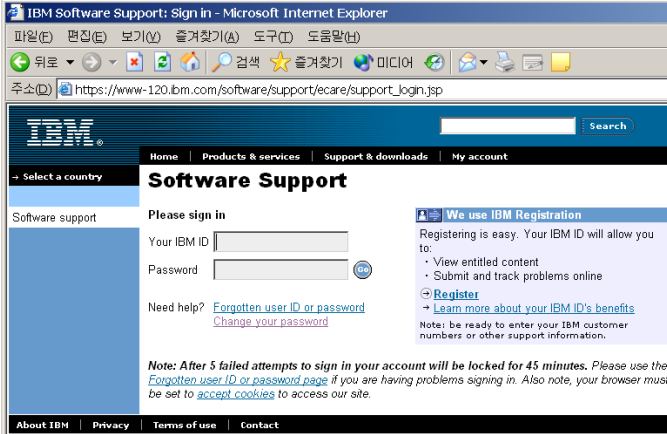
IBM Software Support: Sign in - Microsoft Internet Explorer

파일(F) 편집(E) 보기(V) 즐겨찾기(A) 도구(T) 도움말(H)

뒤로 검색 즐겨찾기 미디어

주소(D) https://www-120.ibm.com/software/support/ecare/support_login.jsp

IBM

Search

Home | Products & services | Support & downloads | My account

→ Select a country

Software support

Software Support

Please sign in

Your IBM ID

Password

Go

Need help? Forgotten user ID or password
Change your password

We use IBM Registration

Registering is easy. Your IBM ID will allow you to:

• View entitled content
• Submit and track problems online

Register
→ Learn more about your IBM ID's benefits

Note: be ready to enter your IBM customer numbers or other support information.

Note: After 5 failed attempts to sign in your account will be locked for 45 minutes. Please use the Forgotten user ID or password page if you are having problems signing in. Also note, your browser must be set to accept cookies to access our site.

About IBM | Privacy | Terms of use | Contact